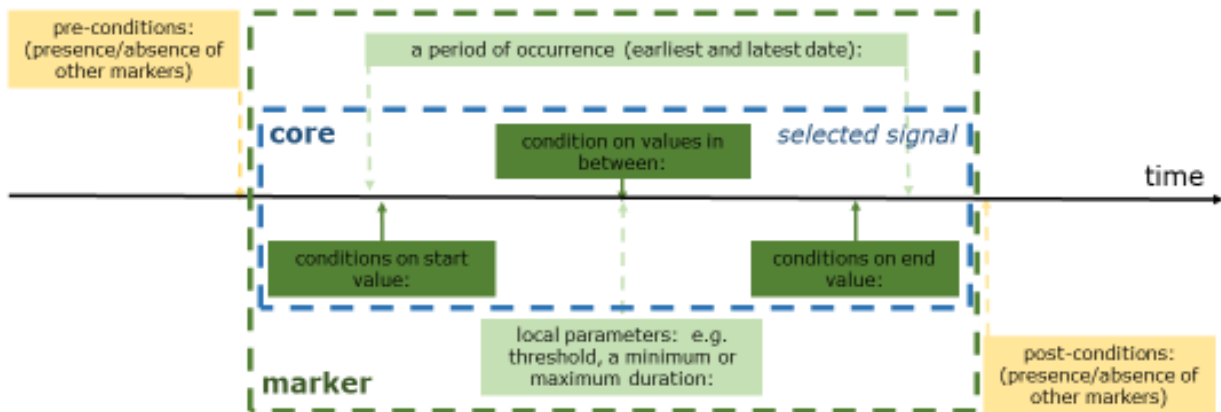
pre-conditions: (presence/absence of other markers)

a period of occurrence (earliest and latest date):

core

selected signal

condition on values in between:

time

conditions on start value:

conditions on end value:

local parameters: e.g. threshold, a minimum or maximum duration:

marker

post-conditions: (presence/absence of other markers)